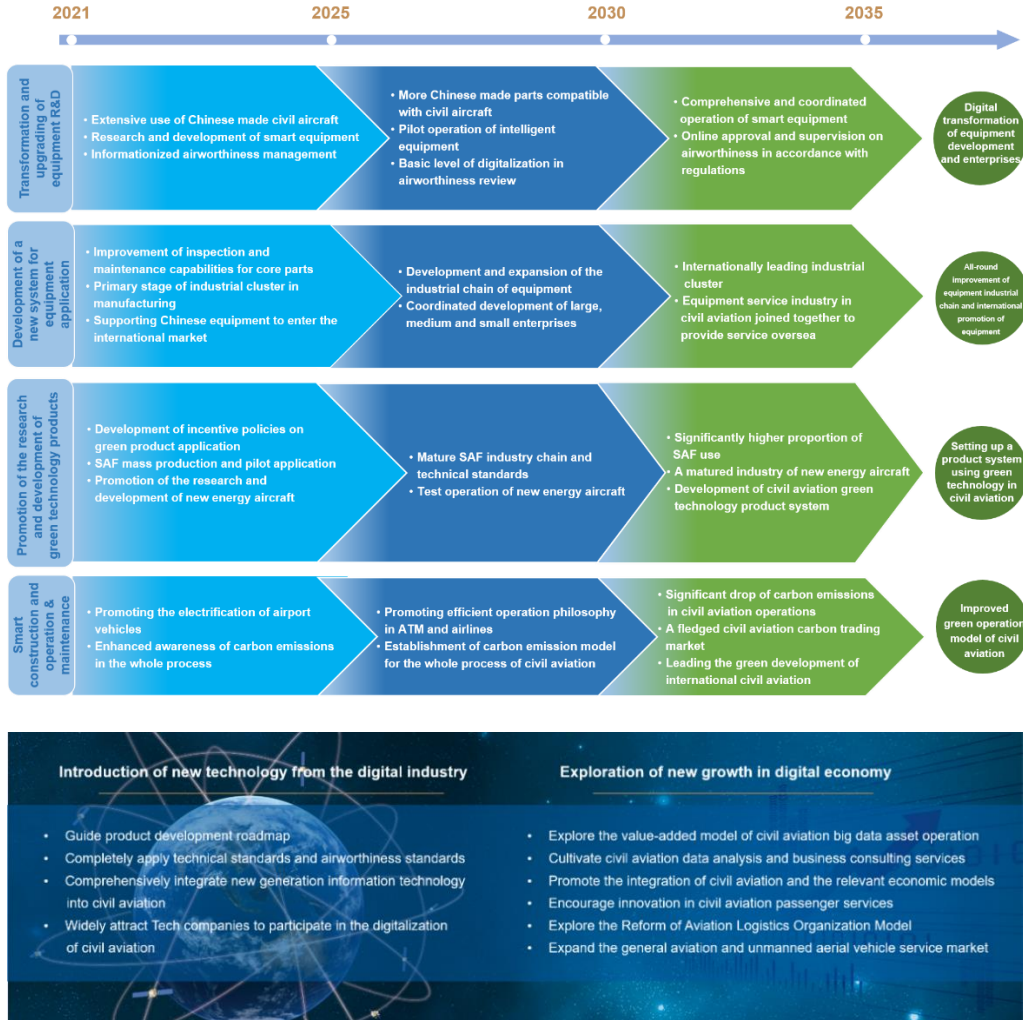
2021 2025 2030 2035

Transformation and upgrading of equipment R&D

- Extensive use of Chinese made civil aircraft
- Research and development of smart equipment
- Informationized airworthiness management

- More Chinese made parts compatible with civil aircraft
- Pilot operation of intelligent equipment
- Basic level of digitalization in airworthiness review

- Comprehensive and coordinated operation of smart equipment
- Online approval and supervision on airworthiness in accordance with regulations

Digital transformation of equipment development and enterprises

Development of a new system for equipment application

- Improvement of inspection and maintenance capabilities for core parts
- Primary stage of industrial cluster in manufacturing
- Supporting Chinese equipment to enter the international market

- Development and expansion of the industrial chain of equipment
- Coordinated development of large, medium and small enterprises

- Internationally leading industrial cluster
- Equipment service industry in civil aviation joined together to provide service oversea

All-round improvement of equipment industrial chain and international promotion of equipment

Promotion of the research and development of green technology products

- Development of incentive policies on green product application
- SAF mass production and pilot application
- Promotion of the research and development of new energy aircraft

- Mature SAF industry chain and technical standards
- Test operation of new energy aircraft

- Significantly higher proportion of SAF use
- A matured industry of new energy aircraft
- Development of civil aviation green technology product system

Setting up a product system using green technology in civil aviation

Smart construction and operation & maintenance

- Promoting the electrification of airport vehicles
- Enhanced awareness of carbon emissions in the whole process

- Promoting efficient operation philosophy in ATM and airlines
- Establishment of carbon emission model for the whole process of civil aviation

- Significant drop of carbon emissions in civil aviation operations
- A fledged civil aviation carbon trading market
- Leading the green development of international civil aviation

Improved green operation model of civil aviation

Introduction of new technology from the digital industry

- Guide product development roadmap
- Completely apply technical standards and airworthiness standards
- Comprehensively integrate new generation information technology into civil aviation
- Widely attract Tech companies to participate in the digitalization of civil aviation

Exploration of new growth in digital economy

- Explore the value-added model of civil aviation big data asset operation
- Cultivate civil aviation data analysis and business consulting services
- Promote the integration of civil aviation and the relevant economic models
- Encourage innovation in civil aviation passenger services
- Explore the Reform of Aviation Logistics Organization Model
- Expand the general aviation and unmanned aerial vehicle service market